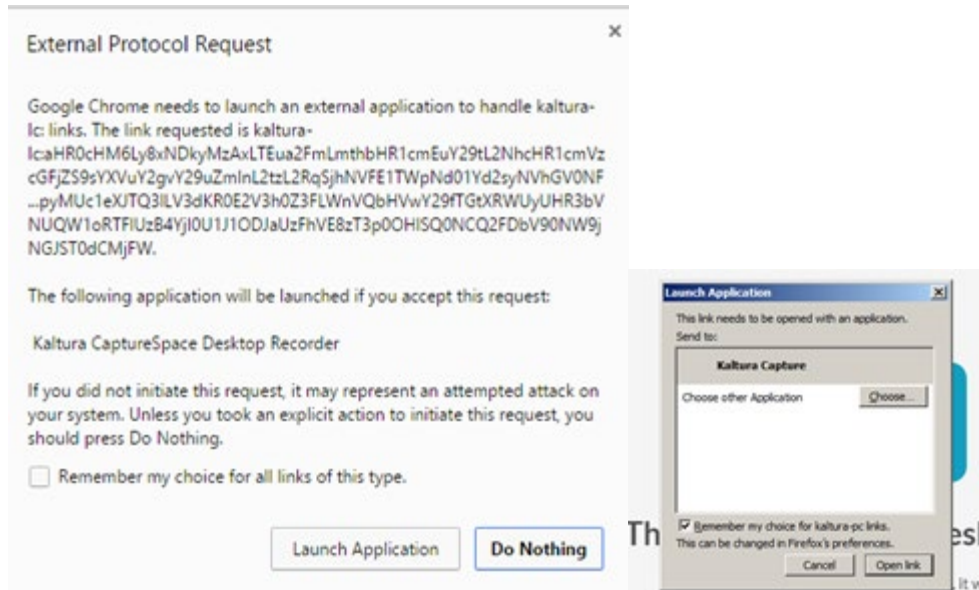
External Protocol Request

×

Google Chrome needs to launch an external application to handle kaltura-lc: links. The link requested is kaltura-lc:aHR0cHM6Ly8xNDkyMzAxLTEua2FmLmthbHR1cmEuY29tL2NhcHR1cmVzcGFjZS9sYXVuY2gvY29uZmlnL2tzL2RqSjhNVFE1TWpNd01Yd2syNVhGV0NF...pyMUc1eXJTQ3lLV3dKR0E2V3h0Z3FLWnVQbHVwY29fTGtXRWUyUHR3bVNUQW1oRTFlUzB4YjI0U1J1ODJaUzFhVE8zT3p0OHlSQ0NCQ2FDbV90NW9jNGJST0dCMjFW.

The following application will be launched if you accept this request:

Kaltura CaptureSpace Desktop Recorder

If you did not initiate this request, it may represent an attempted attack on your system. Unless you took an explicit action to initiate this request, you should press Do Nothing.

Remember my choice for all links of this type.

Launch Application Do Nothing

Launch Application

This link needs to be opened with an application.
Send to:

Kaltura Capture

Choose other Application Choose...

Remember my choice for kaltura-pc links.
This can be changed in Firefox's preferences.

Cancel Open link

Th esk

It w